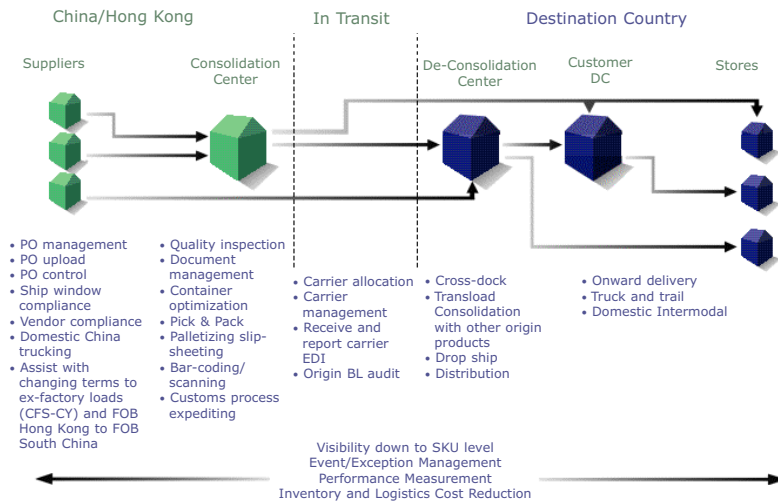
China/Hong Kong

In Transit

Destination Country

Suppliers

Consolidation Center

De-Consolidation Center

Customer DC

Stores

• PO management
• PO upload
• PO control
• Ship window compliance
• Vendor compliance
• Domestic China trucking
• Assist with changing terms to ex-factory loads (CFS-CY) and FOB Hong Kong to FOB South China

• Quality inspection
• Document management
• Container optimization
• Pick & Pack
• Palletizing slip-sheeting
• Bar-coding/ scanning
• Customs process expediting

• Carrier allocation
• Carrier management
• Receive and report carrier EDI
• Origin BL audit

• Cross-dock
• Transload Consolidation with other origin products
• Drop ship
• Distribution

• Onward delivery
• Truck and trail
• Domestic Intermodal

Visibility down to SKU level
Event/Exception Management
Performance Measurement
Inventory and Logistics Cost Reduction